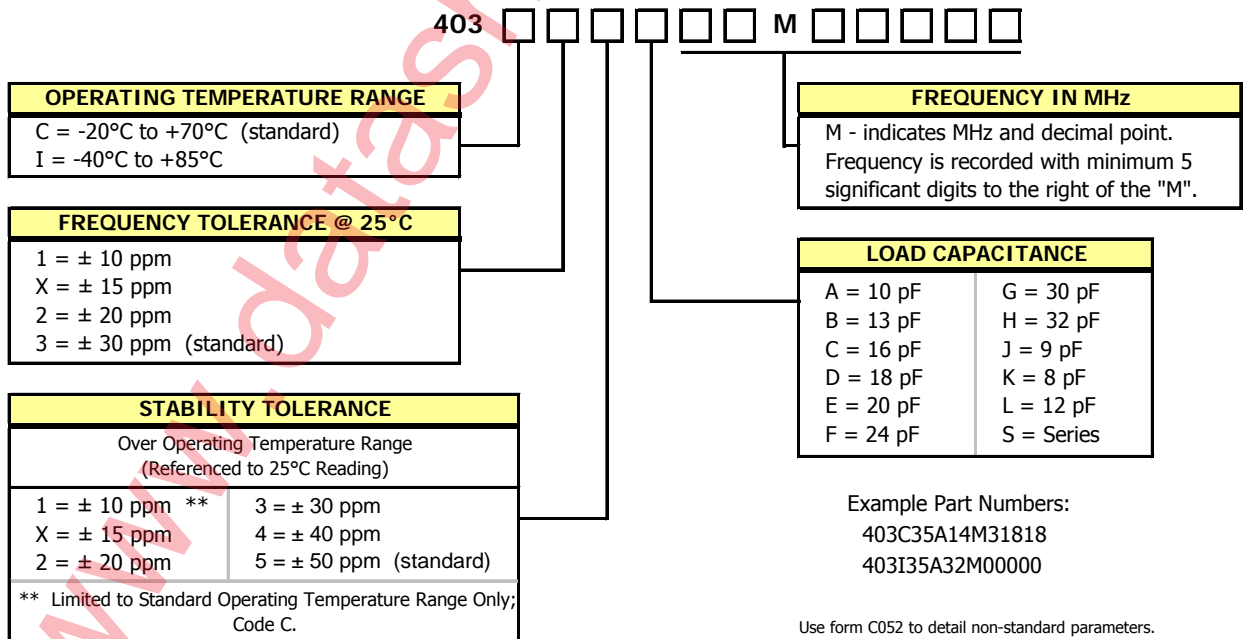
403 □□□□□□ M □□□□□

OPERATING TEMPERATURE RANGE

C = -20°C to +70°C (standard)
I = -40°C to +85°C

FREQUENCY TOLERANCE @ 25°C

1 = ± 10 ppm
X = ± 15 ppm
2 = ± 20 ppm
3 = ± 30 ppm (standard)

STABILITY TOLERANCE

Over Operating Temperature Range
(Referenced to 25°C Reading)

| | |
|---|---|
| 1 = ± 10 ppm ** | 3 = ± 30 ppm |
| X = ± 15 ppm | 4 = ± 40 ppm |
| 2 = ± 20 ppm | 5 = ± 50 ppm (standard) |

** Limited to Standard Operating Temperature Range Only; Code C.

FREQUENCY IN MHz

M - indicates MHz and decimal point. Frequency is recorded with minimum 5 significant digits to the right of the "M".

LOAD CAPACITANCE

| | |
|---|---|
| A = 10 pF | G = 30 pF |
| B = 13 pF | H = 32 pF |
| C = 16 pF | J = 9 pF |
| D = 18 pF | K = 8 pF |
| E = 20 pF | L = 12 pF |
| F = 24 pF | S = Series |

Example Part Numbers:
403C35A14M31818
403I35A32M00000

Use form C052 to detail non-standard parameters.

www.datasheet